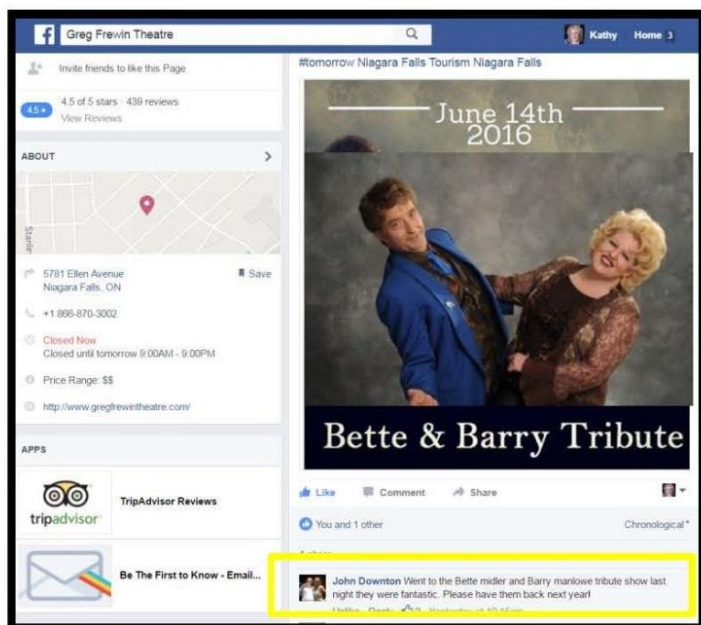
Greg Frewin Theatre

Kathy Home 3

Invite friends to like this Page

4.5 ★ 4.5 of 5 stars · 439 reviews
View Reviews

ABOUT

Stanley

5781 Ellen Avenue
Niagara Falls, ON

Save

+1 866-870-3002

Closed Now
Closed until tomorrow 9:00AM - 9:00PM

Price Range: $$

http://www.gregfrewintheatre.com/

APPS

tripadvisor

TripAdvisor Reviews

Be The First to Know - Email...

#tomorrow Niagara Falls Tourism Niagara Falls

June 14th
2016

Bette & Barry Tribute

Like Comment Share

You and 1 other

Chronological

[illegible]

John Downton Went to the Bette midler and Barry manlowe tribute show last night they were fantastic. Please have them back next year!

Unlike · Reply · 2 · Yesterday at 10:45pm